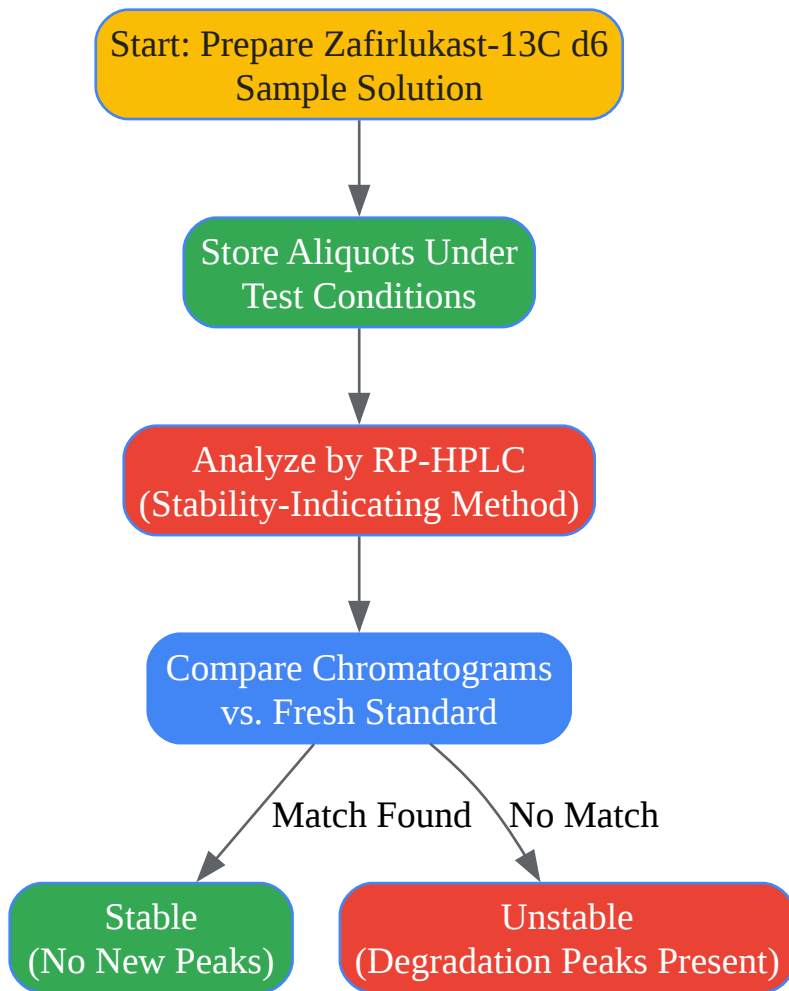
Start: Prepare Zafirlukast-13C d6 Sample Solution

Store Aliquots Under Test Conditions

Analyze by RP-HPLC (Stability-Indicating Method)

Compare Chromatograms vs. Fresh Standard

Match Found

No Match

Stable (No New Peaks)

Unstable (Degradation Peaks Present)